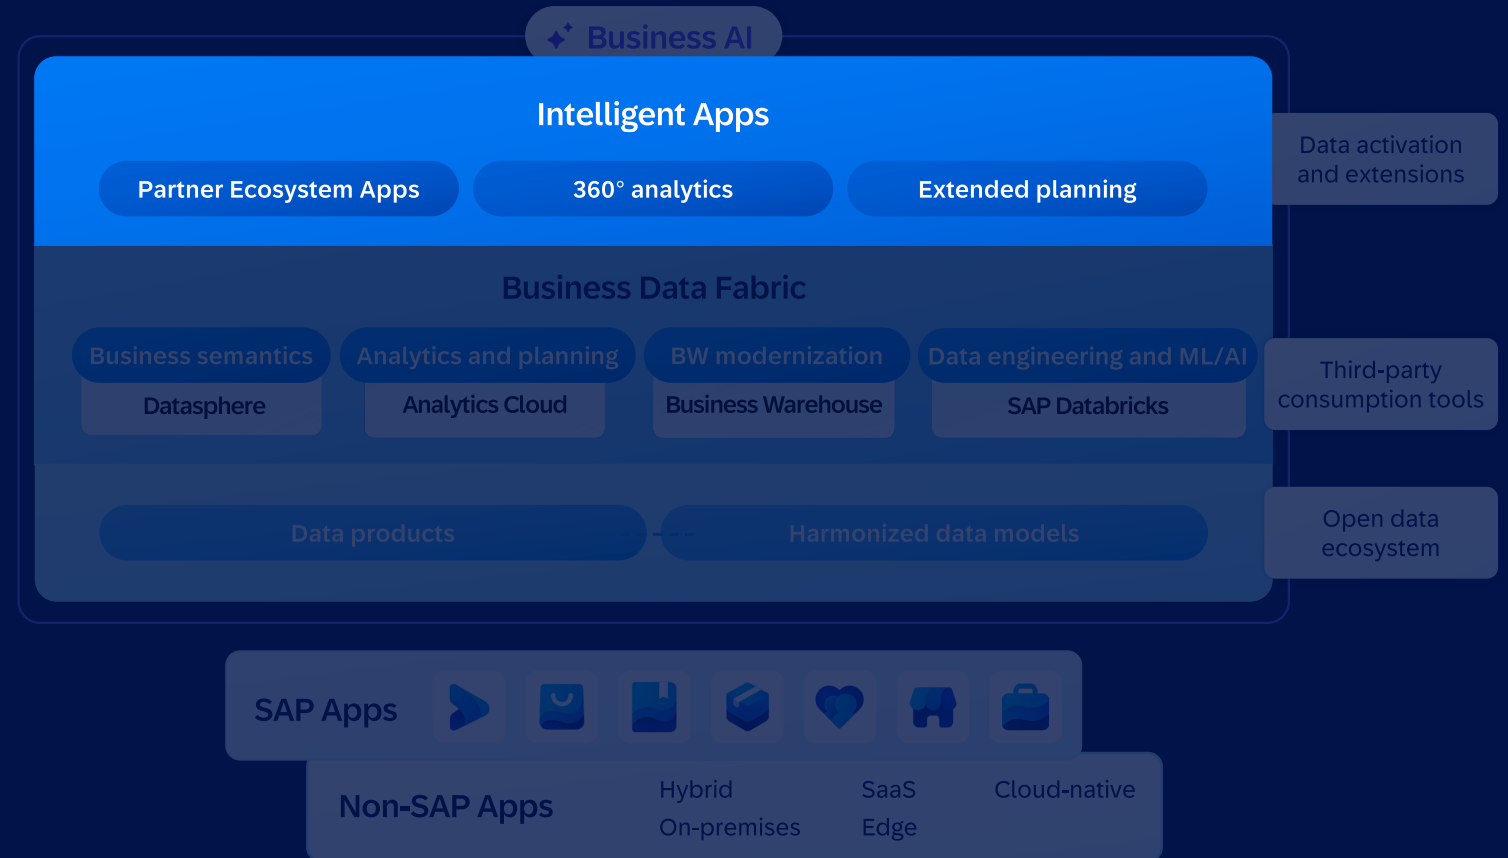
Business AI

Intelligent Apps

Partner Ecosystem Apps

360° analytics

Extended planning

Data activation and extensions

Business Data Fabric

Business semantics

Datasphere

Analytics and planning

Analytics Cloud

BW modernization

Business Warehouse

Data engineering and ML/AI

SAP Databricks

Third-party consumption tools

Data products

Harmonized data models

Open data ecosystem

SAP Apps

Non-SAP Apps

Hybrid

On-premises

SaaS

Edge

Cloud-native